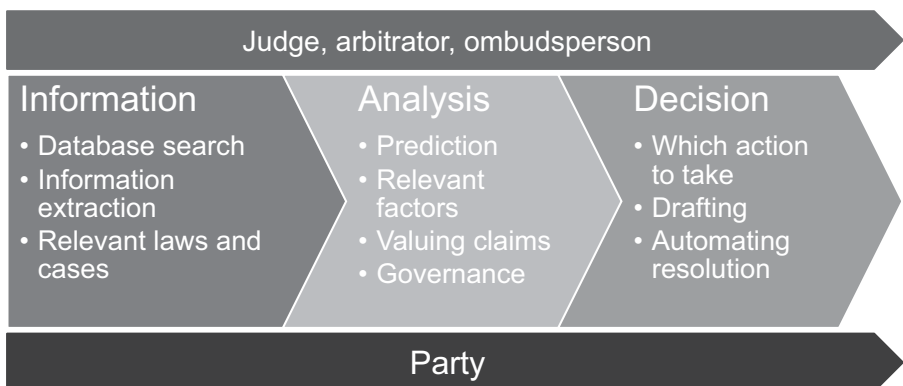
Judge, arbitrator, ombudsperson

Information
• Database search
• Information extraction
• Relevant laws and cases

Analysis
• Prediction
• Relevant factors
• Valuing claims
• Governance

Decision
• Which action to take
• Drafting
• Automating resolution

Party